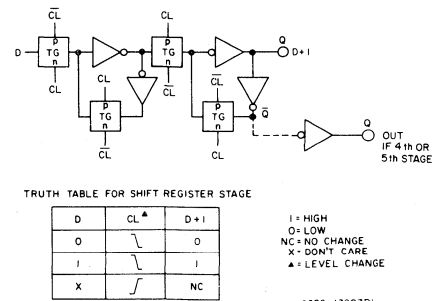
$\overline{CL}$
D
p
TG
n
CL
CL
$\overline{CL}$
p
TG
n
CL
p
TG
n
$\overline{CL}$
$\overline{CL}$
Q
D+1
$\overline{Q}$
p
TG
n
CL
Q
OUT
IF 4th OR
5th STAGE

TRUTH TABLE FOR SHIFT REGISTER STAGE

| D | CL▲ | D+1 |
|---|---|---|
| 0 | ⌐_ | 0 |
| I | ⌐_ | I |
| X | _⌐ | NC |

I = HIGH
O = LOW
NC = NO CHANGE
X = DON'T CARE
▲ = LEVEL CHANGE

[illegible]